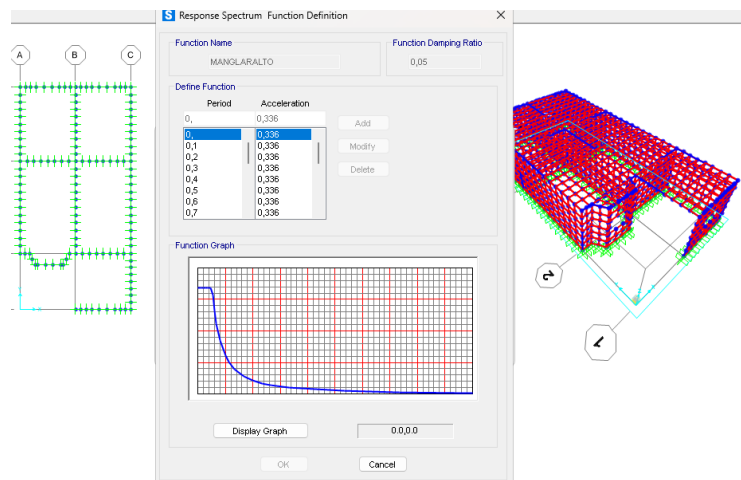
A B C

S Response Spectrum Function Definition

Function Name
MANGLARALTO

Function Damping Ratio
0,05

Define Function
Period Acceleration
0, 0,336

| Period | Acceleration |
|---|---|
| 0, | 0,336 |
| 0,1 | 0,336 |
| 0,2 | 0,336 |
| 0,3 | 0,336 |
| 0,4 | 0,336 |
| 0,5 | 0,336 |
| 0,6 | 0,336 |
| 0,7 | 0,336 |

Add
Modify
Delete

Function Graph

Display Graph
0.0,0.0

OK
Cancel

2
1